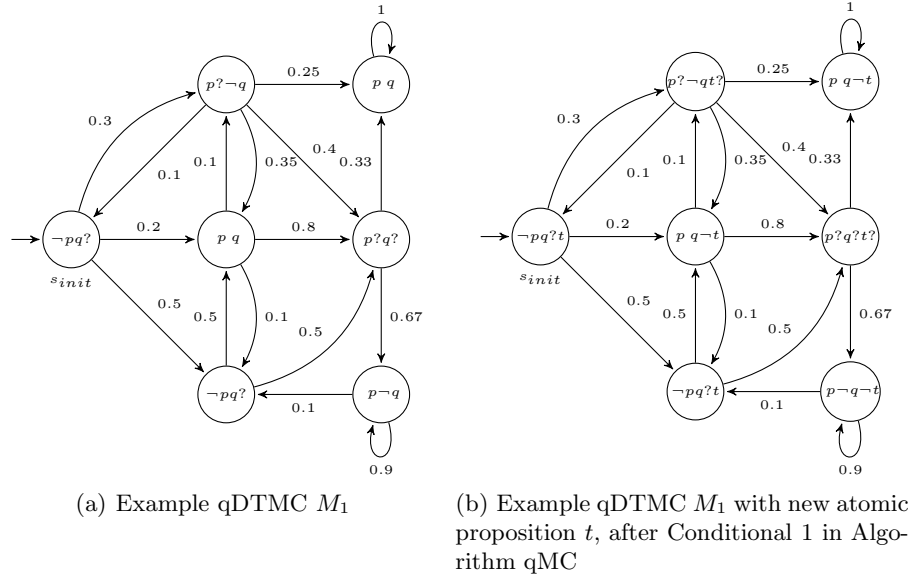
1

$p?\neg q$

0.25

$p\ q$

0.3

0.1

0.1

0.35

0.4

0.33

$\neg pq?$

0.2

$p\ q$

0.8

$p?q?$

$s_{init}$

0.5

0.5

0.1

0.5

0.67

$\neg pq?$

0.1

$p\neg q$

0.9

(a) Example qDTMC $M_1$

1

$p?\neg qt?$

0.25

$p\ q\neg t$

0.3

0.1

0.1

0.35

0.4

0.33

$\neg pq?t$

0.2

$p\ q\neg t$

0.8

$p?q?t?$

$s_{init}$

0.5

0.5

0.1

0.5

0.67

$\neg pq?t$

0.1

$p\neg q\neg t$

0.9

(b) Example qDTMC $M_1$ with new atomic proposition $t$, after Conditional 1 in Algorithm qMC